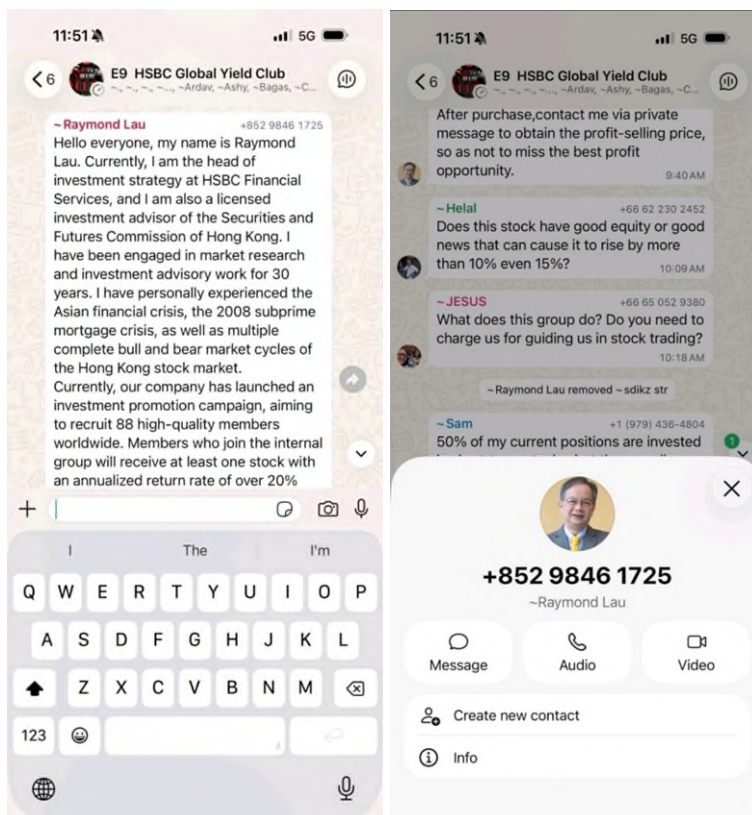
11:51
5G
6
E9 HSBC Global Yield Club
~, ~, ~, ~..., ~Ardav, ~Ashy, ~Bagas, ~C...

~Raymond Lau +852 9846 1725
Hello everyone, my name is Raymond Lau. Currently, I am the head of investment strategy at HSBC Financial Services, and I am also a licensed investment advisor of the Securities and Futures Commission of Hong Kong. I have been engaged in market research and investment advisory work for 30 years. I have personally experienced the Asian financial crisis, the 2008 subprime mortgage crisis, as well as multiple complete bull and bear market cycles of the Hong Kong stock market.
Currently, our company has launched an investment promotion campaign, aiming to recruit 88 high-quality members worldwide. Members who join the internal group will receive at least one stock with an annualized return rate of over 20%

+

I The I'm
Q W E R T Y U I O P
A S D F G H J K L
Z X C V B N M
123

11:51
5G
6
E9 HSBC Global Yield Club
~, ~, ~, ~..., ~Ardav, ~Ashy, ~Bagas, ~C...

After purchase,contact me via private message to obtain the profit-selling price, so as not to miss the best profit opportunity. 9:40 AM

~Helal +66 62 230 2452
Does this stock have good equity or good news that can cause it to rise by more than 10% even 15%? 10:09 AM

~JESUS +66 65 052 9380
What does this group do? Do you need to charge us for guiding us in stock trading? 10:18 AM

~Raymond Lau removed ~sdikz str

~Sam +1 (979) 436-4804
50% of my current positions are invested

1

+852 9846 1725
~Raymond Lau
Message
Audio
Video
Create new contact
Info